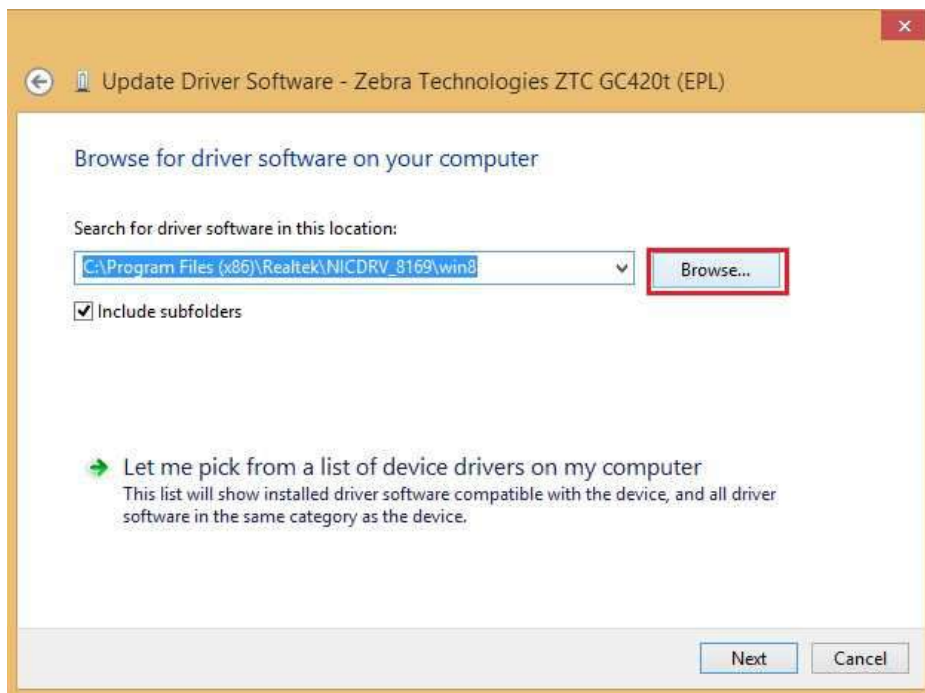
×

Update Driver Software - Zebra Technologies ZTC GC420t (EPL)

Browse for driver software on your computer

Search for driver software in this location:

C:\Program Files (x86)\Realtek\NICDRV_8169\win8

Browse...

Include subfolders

Let me pick from a list of device drivers on my computer
This list will show installed driver software compatible with the device, and all driver software in the same category as the device.

Next

Cancel